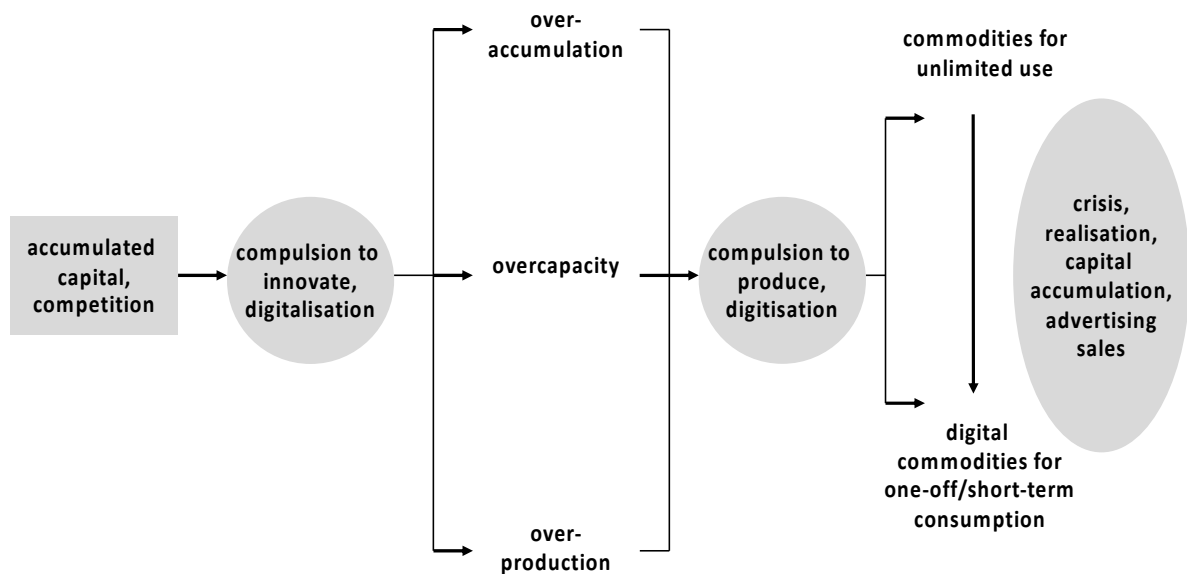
accumulated capital, competition

compulsion to innovate, digitalisation

over-accumulation

overcapacity

over-production

compulsion to produce, digitisation

commodities for unlimited use

digital commodities for one-off/short-term consumption

crisis, realisation, capital accumulation, advertising sales